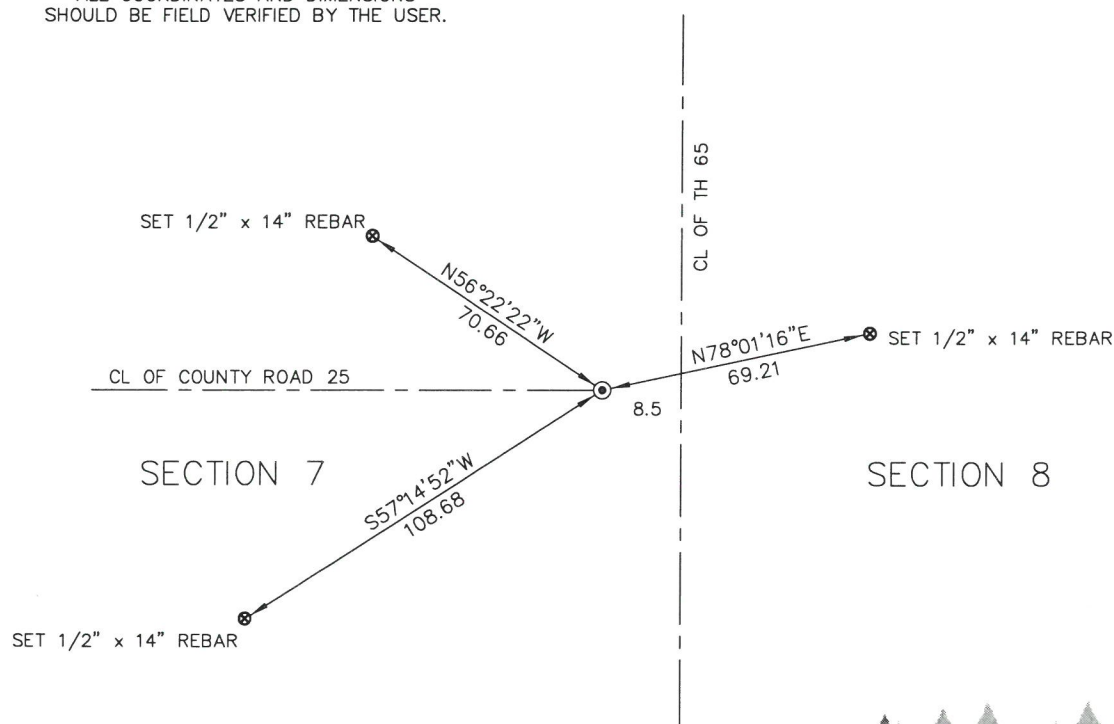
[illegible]
SHOULD BE FIELD VERIFIED BY THE USER.

CL OF TH 65

SET 1/2" x 14" REBAR

N56°22'22"W
70.66

N78°01'16"E
69.21

SET 1/2" x 14" REBAR

CL OF COUNTY ROAD 25

8.5

SECTION 7

S57°14'52"W
108.68

SECTION 8

SET 1/2" x 14" REBAR